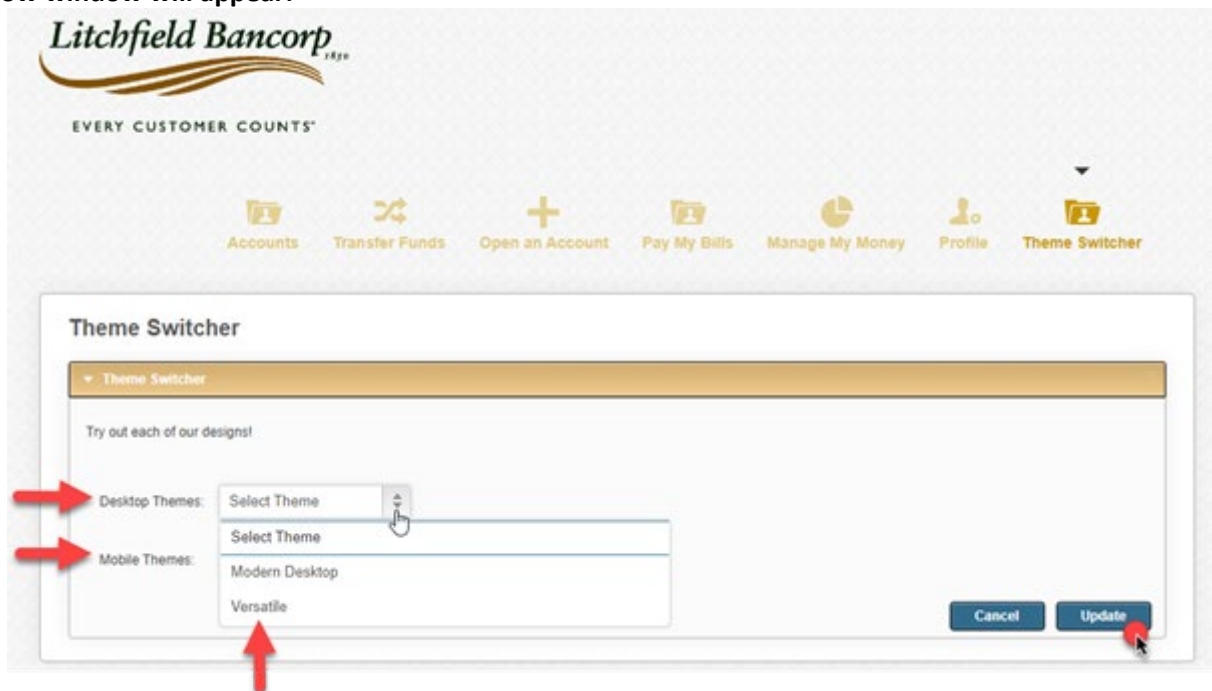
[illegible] window will appear:

Litchfield Bancorp 1850

EVERY CUSTOMER COUNTS®

Accounts Transfer Funds Open an Account Pay My Bills Manage My Money Profile Theme Switcher

Theme Switcher

Theme Switcher

Try out each of our designs!

Desktop Themes: Select Theme

Mobile Themes:

Select Theme
Modern Desktop
Versatile

Cancel Update